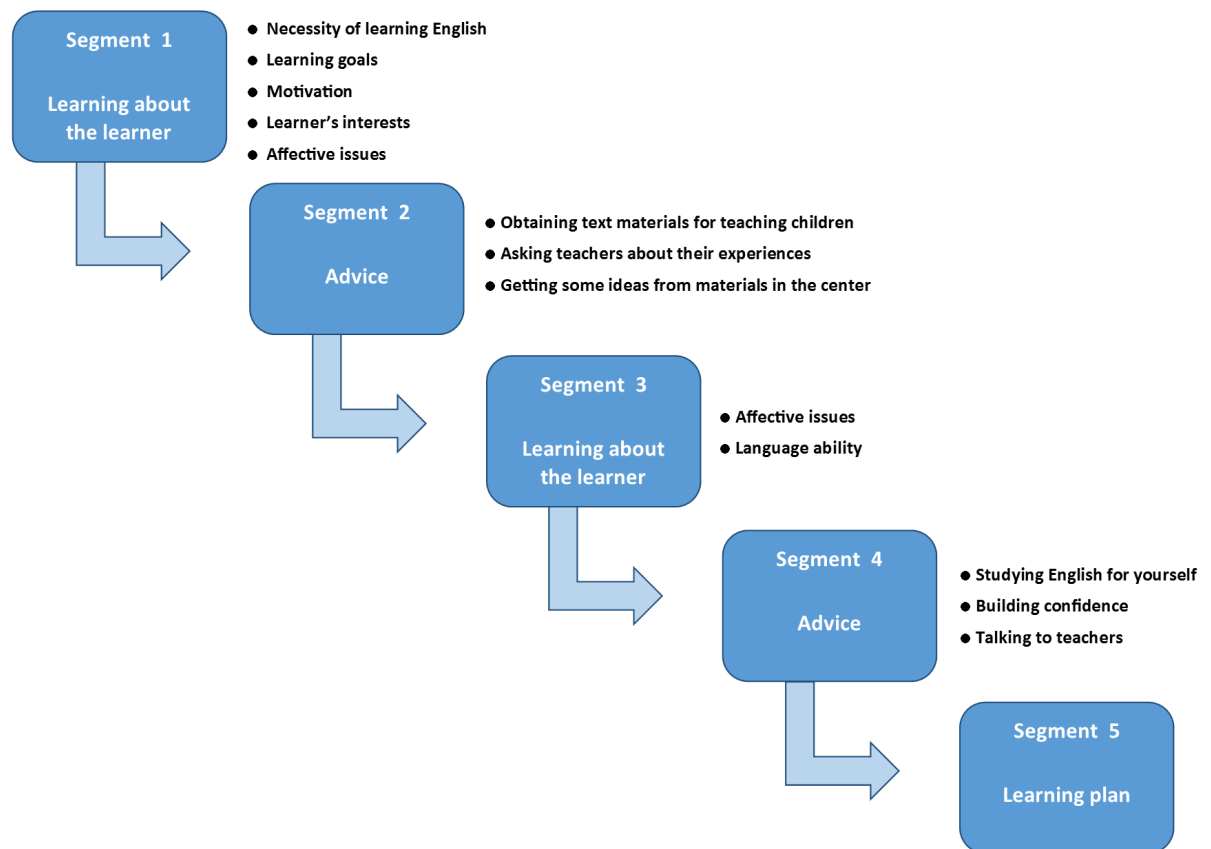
Segment 1

Learning about the learner

- Necessity of learning English
- Learning goals
- Motivation
- Learner's interests
- Affective issues

Segment 2

Advice

- Obtaining text materials for teaching children
- Asking teachers about their experiences
- Getting some ideas from materials in the center

Segment 3

Learning about the learner

- Affective issues
- Language ability

Segment 4

Advice

- Studying English for yourself
- Building confidence
- Talking to teachers

Segment 5

Learning plan